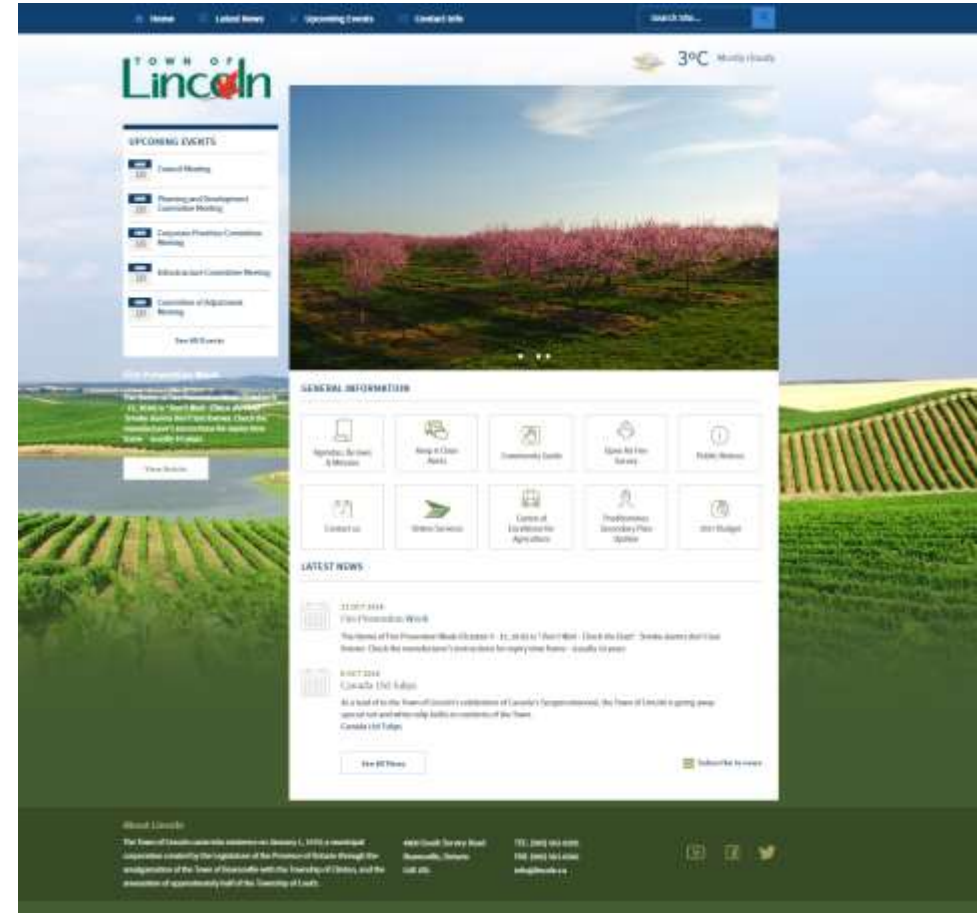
Home Latest News Upcoming Events Contact Info

Search Site...

TOWN OF Lincoln

3°C Mostly cloudy

UPCOMING EVENTS

Council Meeting

Planning and Development Committee Meeting

Corporate Priorities Committee Meeting

Infrastructure Committee Meeting

Committee of Adjustment Meeting

See All Events

Fire Prevention Week

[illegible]

View Article

GENERAL INFORMATION

Agendas, Bylaws & Minutes

Keep it Clean Alerts

Community Guide

Open Air Fire Survey

Public Notices

Contact us

Online Services

Centre of Excellence for Agriculture

Prudhommes Secondary Plan Update

2015 Budget

LATEST NEWS

Fire Prevention Week

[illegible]

Canada 150 Tulips

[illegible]

Canada 150 Tulips

See All News

Subscribe to news

About Lincoln

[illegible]

4800 South Service Road Beamsville, Ontario L0R 1B1

TEL: (905) 563-8205 FAX: (905) 563-6566 info@lincoln.ca